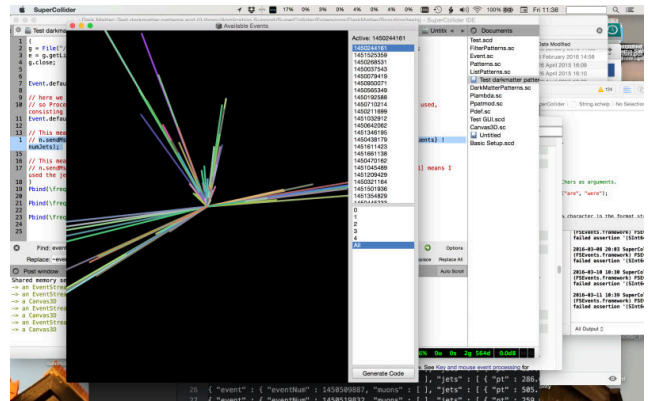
SuperCollider
17% 0% 3% 0% 4% 0% 4% 0% 100% Fri 11:38
Test darkmatter patterns.scd (/Users/.../Dropbox/Research/Summer/Code/DarkMatter/Extensions/DarkMatter/Examples) - SuperCollider IDE
Test darkma
Available Events
Active: 1450244161
1450244161
1451525359
1450268531
1450037543
1450079419
1450950071
1450565349
1450192588
1450710214
1450211699
1401032912
1450642062
1401346195
1450458179
1451611423
1451661138
1450470182
1451045489
1451209429
1450321164
1451501936
1451354929
0
1
2
3
4
All
Generate Code
(
g = File("/
e = g.getLi
g.close;
Event.defau
// here we
// so Proce
consisting
Event.defau
// This mea
// n.sendMs
numJets);
// This mea
// n.sendMs
used the je
)
Pbind(\freq
Pbind(\freq
Pbind(\freq
used,
ents) !
) means I
Find: event
Replace: ~eve
Post window
Shared memory s
-> an EventStre
-> an EventStre
-> a Canvas3D
-> an EventStre
-> a Canvas3D
-> a Canvas3D
-> an EventStre
-> a Canvas3D
Untitled
Documents
Test.scd
FilterPatterns.sc
Event.sc
Patterns.sc
ListPatterns.sc
Test darkmatter patte
DarkMatterPatterns.sc
Plambda.sc
Ppatmod.sc
Pdef.sc
Test GUI.scd
Canvas3D.sc
Untitled
Basic Setup.scd
Date Modified
February 2016 14:58
April 2016 16:09
April 2016 16:09
Options
place Replace All
Auto Scroll
% 0u 0s 2g 564d 0.0dB
See Key and mouse event processing for
SuperCollider String.schelp No Selection
chars as arguments.
("are", "were");
character in the format st
(FSEvents.framework) FSE
failed assertion '(SInt6
2016-03-08 20:03 SuperCo
(FSEvents.framework) FSE
failed assertion '(SInt6
2016-03-10 10:30 SuperCo
(FSEvents.framework) FSE
failed assertion '(SInt6
2016-03-11 10:39 SuperCo
(FSEvents.framework) FSE
failed assertion '(SInt6
All Output
26 { "event" : { "eventNum" : 1450509887, "muons" : [ ], "jets" : [ { "pt" : 286.
27 { "event" : { "eventNum" : 1450519832, "muons" : [ ], "jets" : [ { "pt" : 505.